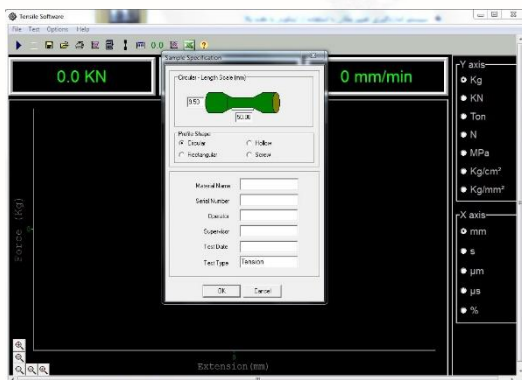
Tensile Software

File Test Options Help

0.0 KN

0 mm/min

Sample Specification

Circular - Length Scale (mm)

9.50

50.00

Profile Shape
Circular
Hollow
Rectangular
Screw

Material Name
Serial Number
Operator
Supervisor
Test Date
Test Type Tension

OK Cancel

Y axis
Kg
KN
Ton
N
MPa
Kg/cm²
Kg/mm²

X axis
mm
s
µm
µs
%

Force (Kg)

Extension (mm)